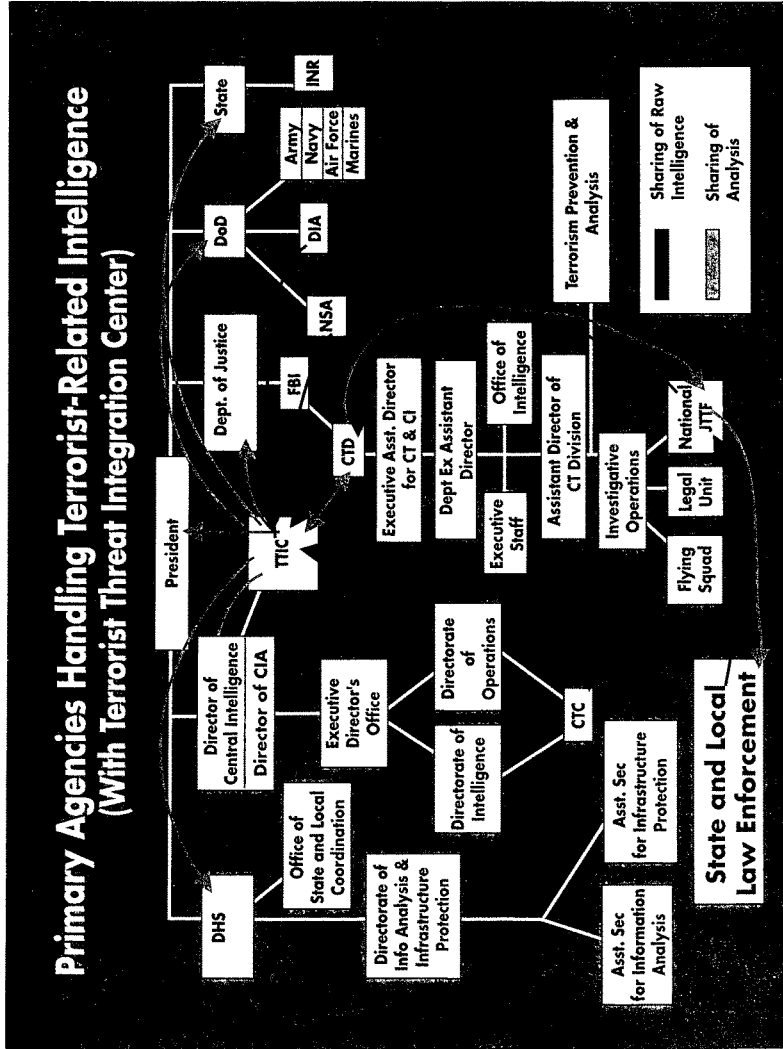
Primary Agencies Handling Terrorist-Related Intelligence
(With Terrorist Threat Integration Center)

President

DHS

Office of State and Local Coordination

Directorate of Info Analysis & Infrastructure Protection

Asst. Sec for Information Analysis

Asst. Sec for Infrastructure Protection

State and Local Law Enforcement

Director of Central Intelligence

Director of CIA

Executive Director's Office

Directorate of Intelligence

Directorate of Operations

CTC

TTIC

Dept. of Justice

FBI

CTD

Executive Asst. Director for CT & CI

Dept Ex Assistant Director

Executive Staff

Office of Intelligence

Assistant Director of CT Division

Investigative Operations

Flying Squad

Legal Unit

National JTTF

Terrorism Prevention & Analysis

DoD

NSA

DIA

Army

Navy

Air Force

Marines

State

INR

Sharing of Raw Intelligence

Sharing of Analysis